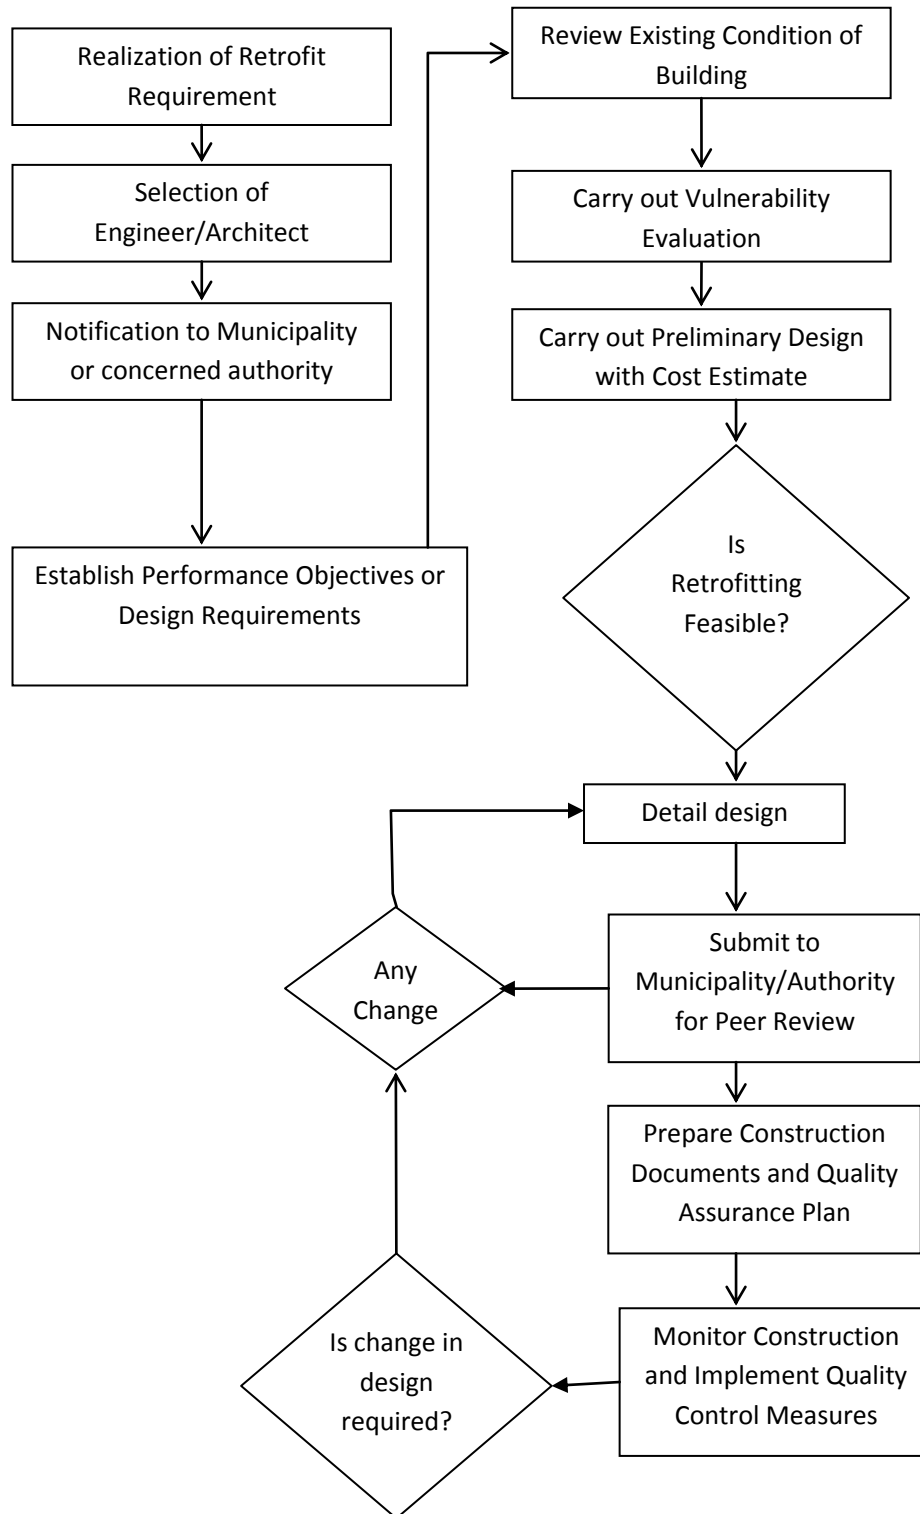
Realization of Retrofit Requirement

Selection of Engineer/Architect

Notification to Municipality or concerned authority

Establish Performance Objectives or Design Requirements

Review Existing Condition of Building

Carry out Vulnerability Evaluation

Carry out Preliminary Design with Cost Estimate

Is Retrofitting Feasible?

Detail design

Submit to Municipality/Authority for Peer Review

Any Change

Prepare Construction Documents and Quality Assurance Plan

Monitor Construction and Implement Quality Control Measures

Is change in design required?